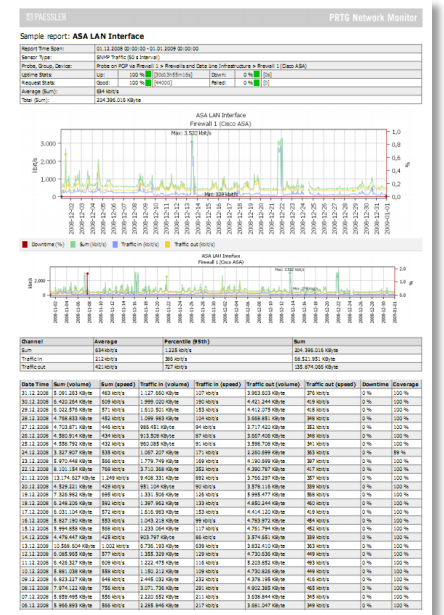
PAESSLER PRTG Network Monitor

Sample report: ASA LAN Interface

| Report Time Span: | 01.12.2008 00:00:00 - 01.01.2009 00:00:00 | | | |
|---|---|---|---|---|
| Sensor Type: | SNMP Traffic (60 s Interval) | | | |
| Probe, Group, Device: | Probe on PDP via Firewall 1 > Firewalls and Data Line Infrastructure > Firewall 1 (Cisco ASA) | | | |
| Uptime Stats: | Up: 100 % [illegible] | Down: | 0 % [0s] | |
| Request Stats: | Good: 100 % [44000] | Failed: | 0 % [0] | |
| Average (Sum): | 634 kbit/s | | | |
| Total (Sum): | 204.396.016 Kbyte | | | |

ASA LAN Interface
Firewall 1 (Cisco ASA)

Max: 3.520 kbit/s

3.000
2.000
1.000
0

kbit/s

2.0
1.5
1.0
0.5
0

%

Min: 0 kbit/s

2008-12-02 2008-12-03 2008-12-04 2008-12-05 2008-12-06 2008-12-07 2008-12-08 2008-12-09 2008-12-10 2008-12-11 2008-12-12 2008-12-13 2008-12-14 2008-12-15 2008-12-16 2008-12-17 2008-12-18 2008-12-19 2008-12-20 2008-12-21 2008-12-22 2008-12-23 2008-12-24 2008-12-25 2008-12-26 2008-12-27 2008-12-28 2008-12-29 2008-12-30 2008-12-31 2009-01-01

Downtime (%) Sum (kbit/s) Traffic in (kbit/s) Traffic out (kbit/s)

ASA LAN Interface
Firewall 1 (Cisco ASA)

| Channel | Average | Percentile (95th) | Sum |
|---|---|---|---|
| Sum | 634 kbit/s | 1.225 kbit/s | 204.396.016 Kbyte |
| Traffic in | 212 kbit/s | 365 kbit/s | 68.521.951 Kbyte |
| Traffic out | 421 kbit/s | 727 kbit/s | 135.874.066 Kbyte |

| Date Time | Sum (volume) | Sum (speed) | Traffic in (volume) | Traffic in (speed) | Traffic out (volume) | Traffic out (speed) | Downtime | Coverage |
|---|---|---|---|---|---|---|---|---|
| 31.12.2008 | 5.091.253 KByte | 483 kbit/s | 1.127.480 KByte | 107 kbit/s | 3.963.803 KByte | 376 kbit/s | 0 % | 100 % |
| 30.12.2008 | 6.421.254 KByte | 609 kbit/s | 1.999.220 KByte | 190 kbit/s | 4.421.244 KByte | 419 kbit/s | 0 % | 100 % |
| 29.12.2008 | 6.022.576 KByte | 571 kbit/s | 1.610.501 KByte | 153 kbit/s | 4.412.075 KByte | 418 kbit/s | 0 % | 100 % |
| 28.12.2008 | 4.788.833 KByte | 454 kbit/s | 1.099.963 KByte | 104 kbit/s | 3.688.851 KByte | 350 kbit/s | 0 % | 100 % |
| 27.12.2008 | 4.703.871 KByte | 446 kbit/s | 986.451 KByte | 94 kbit/s | 3.717.420 KByte | 353 kbit/s | 0 % | 100 % |
| 26.12.2008 | 4.580.914 KByte | 434 kbit/s | 913.508 KByte | 87 kbit/s | 3.667.406 KByte | 348 kbit/s | 0 % | 100 % |
| 25.12.2008 | 4.558.792 KByte | 432 kbit/s | 960.065 KByte | 91 kbit/s | 3.598.726 KByte | 341 kbit/s | 0 % | 100 % |
| 24.12.2008 | 3.327.907 KByte | 335 kbit/s | 1.067.207 KByte | 171 kbit/s | 2.260.699 KByte | 363 kbit/s | 0 % | 69 % |
| 23.12.2008 | 5.970.448 KByte | 566 kbit/s | 1.779.749 KByte | 169 kbit/s | 4.190.699 KByte | 397 kbit/s | 0 % | 100 % |
| 22.12.2008 | 8.101.154 KByte | 768 kbit/s | 3.710.368 KByte | 352 kbit/s | 4.390.787 KByte | 417 kbit/s | 0 % | 100 % |
| 21.12.2008 | 13.174.517 KByte | 1.249 kbit/s | 9.408.330 KByte | 892 kbit/s | 3.766.287 KByte | 357 kbit/s | 0 % | 100 % |
| 20.12.2008 | 4.529.121 KByte | 429 kbit/s | 951.104 KByte | 90 kbit/s | 3.578.018 KByte | 339 kbit/s | 0 % | 100 % |
| 19.12.2008 | 7.326.982 KByte | 695 kbit/s | 1.331.506 KByte | 126 kbit/s | 5.995.477 KByte | 568 kbit/s | 0 % | 100 % |
| 18.12.2008 | 6.042.866 KByte | 573 kbit/s | 1.397.982 KByte | 133 kbit/s | 4.650.244 KByte | 440 kbit/s | 0 % | 100 % |
| 17.12.2008 | 6.031.104 KByte | 572 kbit/s | 1.616.963 KByte | 153 kbit/s | 4.414.122 KByte | 419 kbit/s | 0 % | 100 % |
| 16.12.2008 | 5.827.190 KByte | 553 kbit/s | 1.043.218 KByte | 99 kbit/s | 4.783.972 KByte | 454 kbit/s | 0 % | 100 % |
| 15.12.2008 | 5.994.858 KByte | 568 kbit/s | 1.233.064 KByte | 117 kbit/s | 4.761.794 KByte | 451 kbit/s | 0 % | 100 % |
| 14.12.2008 | 4.478.447 KByte | 425 kbit/s | 903.797 KByte | 86 kbit/s | 3.574.651 KByte | 339 kbit/s | 0 % | 100 % |
| 13.12.2008 | 10.569.504 KByte | 1.002 kbit/s | 6.736.193 KByte | 639 kbit/s | 3.833.410 KByte | 363 kbit/s | 0 % | 100 % |
| 12.12.2008 | 6.068.955 KByte | 577 kbit/s | 1.385.329 KByte | 131 kbit/s | 4.703.636 KByte | 446 kbit/s | 0 % | 100 % |
| 11.12.2008 | 6.426.137 KByte | 609 kbit/s | 1.222.475 KByte | 116 kbit/s | 5.203.662 KByte | 493 kbit/s | 0 % | 100 % |
| 10.12.2008 | 5.491.088 KByte | 521 kbit/s | 1.130.212 KByte | 107 kbit/s | 4.360.876 KByte | 413 kbit/s | 0 % | 100 % |
| 09.12.2008 | 6.823.127 KByte | 646 kbit/s | 2.448.032 KByte | 232 kbit/s | 4.375.185 KByte | 415 kbit/s | 0 % | 100 % |
| 08.12.2008 | 5.912.339 KByte | 561 kbit/s | 1.468.181 KByte | 139 kbit/s | 4.444.158 KByte | 421 kbit/s | 0 % | 100 % |
| 07.12.2008 | 6.899.495 KByte | 654 kbit/s | 2.803.458 KByte | 266 kbit/s | 4.096.037 KByte | 388 kbit/s | 0 % | 100 % |
| 06.12.2008 | 5.956.993 KByte | 565 kbit/s | 2.265.946 KByte | 217 kbit/s | 3.691.047 KByte | 350 kbit/s | 0 % | 100 % |